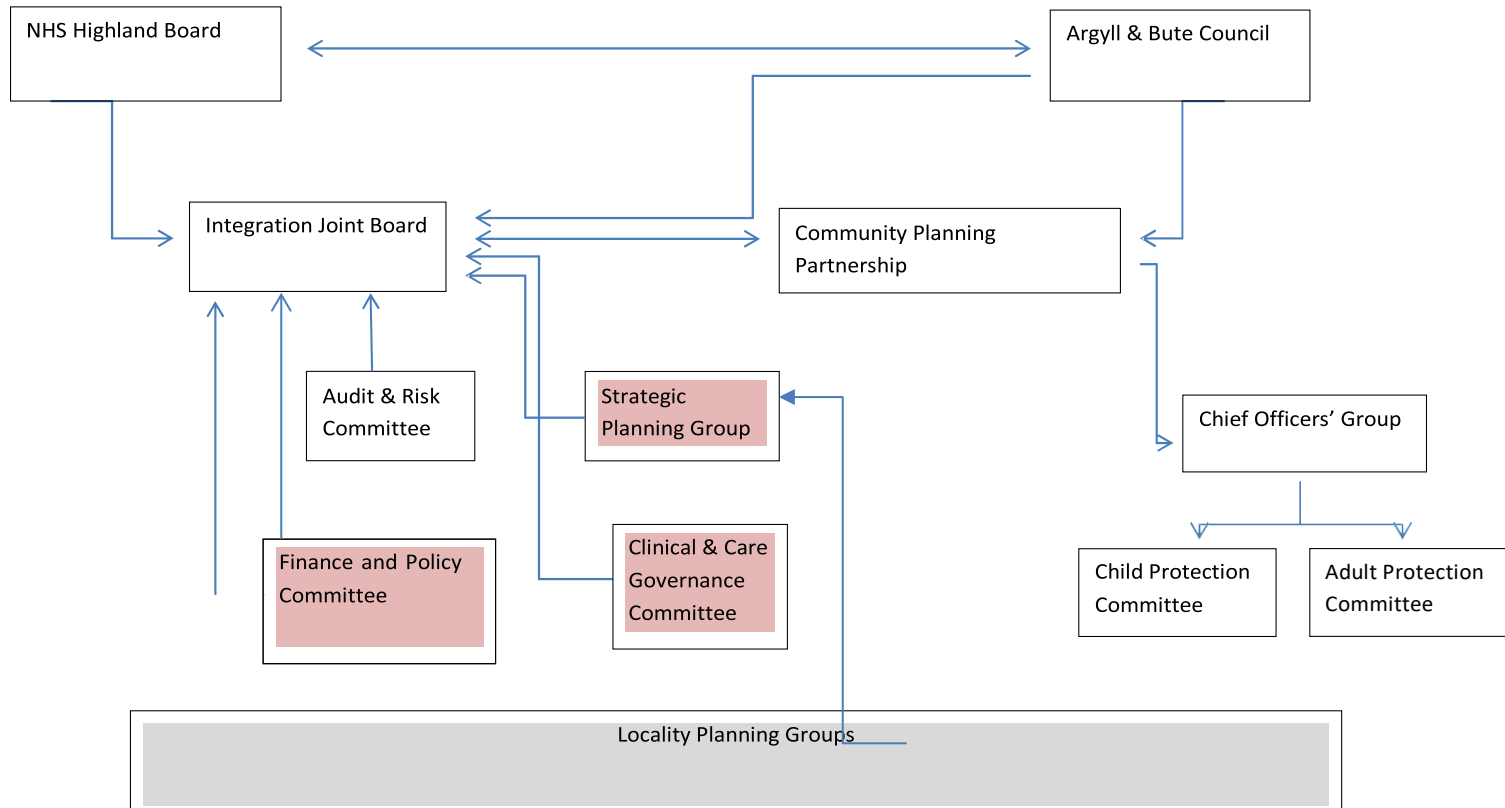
NHS Highland Board

Argyll & Bute Council

Integration Joint Board

Community Planning Partnership

Audit & Risk Committee

Strategic Planning Group

Chief Officers' Group

Finance and Policy Committee

Clinical & Care Governance Committee

Child Protection Committee

Adult Protection Committee

Locality Planning Groups